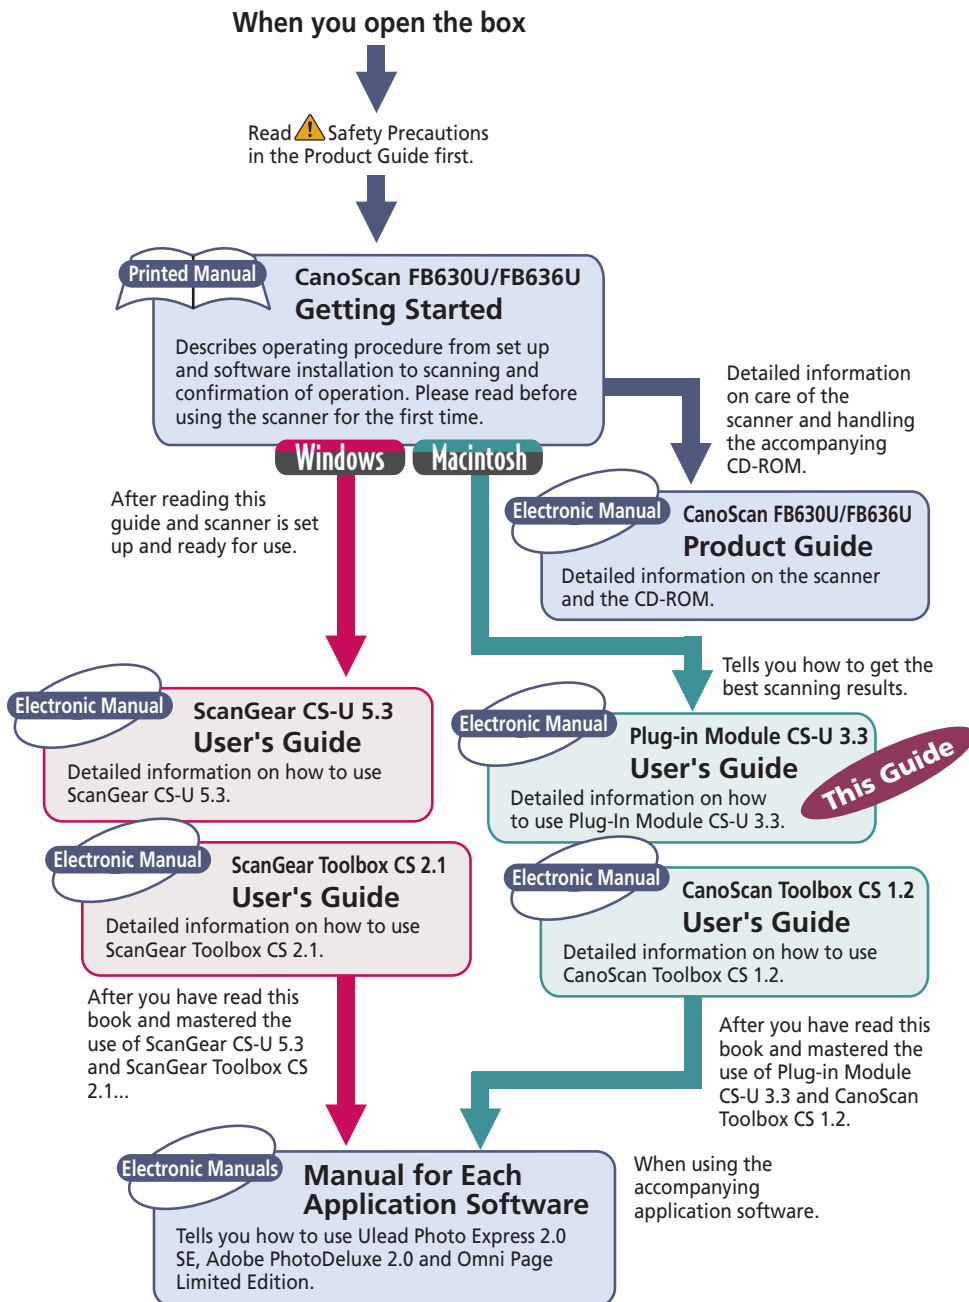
When you open the box

Read Safety Precautions in the Product Guide first.

Printed Manual
CanoScan FB630U/FB636U
Getting Started
Describes operating procedure from set up and software installation to scanning and confirmation of operation. Please read before using the scanner for the first time.

Detailed information on care of the scanner and handling the accompanying CD-ROM.

Windows
Macintosh

After reading this guide and scanner is set up and ready for use.

Electronic Manual
CanoScan FB630U/FB636U
Product Guide
Detailed information on the scanner and the CD-ROM.

Tells you how to get the best scanning results.

Electronic Manual
ScanGear CS-U 5.3
User's Guide
Detailed information on how to use ScanGear CS-U 5.3.

Electronic Manual
Plug-in Module CS-U 3.3
User's Guide
Detailed information on how to use Plug-In Module CS-U 3.3.

This Guide

Electronic Manual
ScanGear Toolbox CS 2.1
User's Guide
Detailed information on how to use ScanGear Toolbox CS 2.1.

Electronic Manual
CanoScan Toolbox CS 1.2
User's Guide
Detailed information on how to use CanoScan Toolbox CS 1.2.

After you have read this book and mastered the use of ScanGear CS-U 5.3 and ScanGear Toolbox CS 2.1...

After you have read this book and mastered the use of Plug-in Module CS-U 3.3 and CanoScan Toolbox CS 1.2.

Electronic Manuals
Manual for Each Application Software
Tells you how to use Ulead Photo Express 2.0 SE, Adobe PhotoDeluxe 2.0 and Omni Page Limited Edition.

When using the accompanying application software.